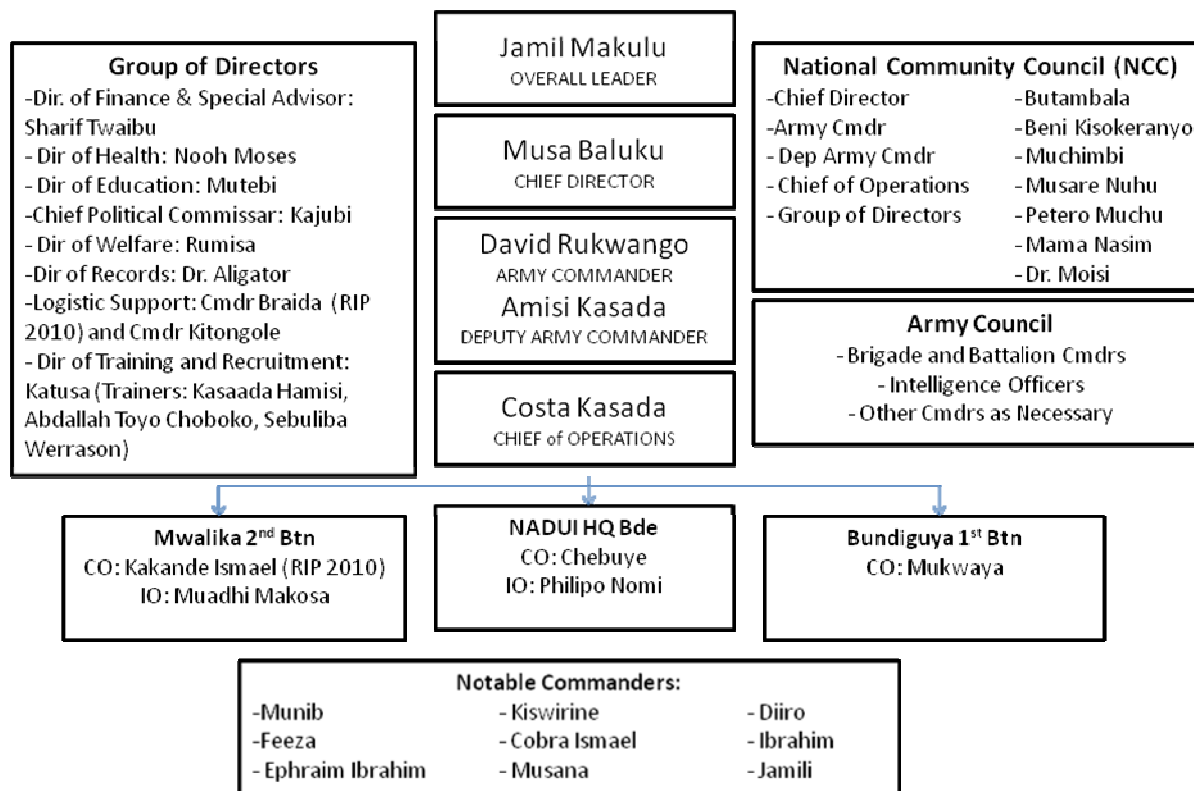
Group of Directors
-Dir. of Finance & Special Advisor: Sharif Twaibu
- Dir of Health: Nooh Moses
- Dir of Education: Mutebi
-Chief Political Commissar: Kajubi
- Dir of Welfare: Rumisa
-Dir of Records: Dr. Aligator
-Logistic Support: Cmdr Braida (RIP 2010) and Cmdr Kitongole
- Dir of Training and Recruitment: Katusa (Trainers: Kasaada Hamisi, Abdallah Toyo Choboko, Sebuliba Werrason)

Jamil Makulu
OVERALL LEADER

Musa Baluku
CHIEF DIRECTOR

David Rukwango
ARMY COMMANDER
Amisi Kasada
DEPUTY ARMY COMMANDER

Costa Kasada
CHIEF of OPERATIONS

National Community Council (NCC)
-Chief Director
-Army Cmdr
- Dep Army Cmdr
- Chief of Operations
- Group of Directors

-Butambala
-Beni Kisokeranyo
-Muchimbi
-Musare Nuhu
-Petero Muchu
-Mama Nasim
-Dr. Moisi

Army Council
- Brigade and Battalion Cmdrs
- Intelligence Officers
- Other Cmdrs as Necessary

Mwalika 2$^{nd}$ Btn
CO: Kakande Ismael (RIP 2010)
IO: Muadhi Makosa

NADUI HQ Bde
CO: Chebuye
IO: Philipo Nomi

Bundiguya 1$^{st}$ Btn
CO: Mukwaya

Notable Commanders:
-Munib
-Feeza
- Ephraim Ibrahim

- Kiswirine
- Cobra Ismael
- Musana

- Diiro
- Ibrahim
-Jamili